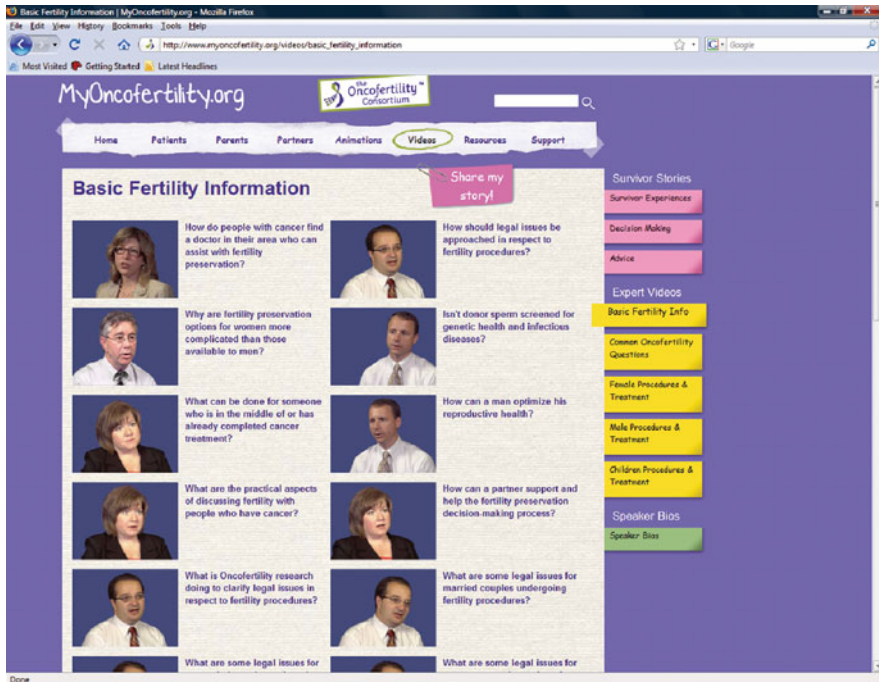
Basic Fertility Information | MyOncofertility.org - Mozilla Firefox

File Edit View History Bookmarks Tools Help

http://www.myoncofertility.org/videos/basic_fertility_information

Google

Most Visited Getting Started Latest Headlines

MyOncofertility.org

the Oncofertility Consortium

Home Patients Parents Partners Animations Videos Resources Support

Basic Fertility Information

Share my story!

How do people with cancer find a doctor in their area who can assist with fertility preservation?

How should legal issues be approached in respect to fertility procedures?

Why are fertility preservation options for women more complicated than those available to men?

Isn't donor sperm screened for genetic health and infectious diseases?

What can be done for someone who is in the middle of or has already completed cancer treatment?

How can a man optimize his reproductive health?

What are the practical aspects of discussing fertility with people who have cancer?

How can a partner support and help the fertility preservation decision-making process?

What is Oncofertility research doing to clarify legal issues in respect to fertility procedures?

What are some legal issues for married couples undergoing fertility procedures?

What are some legal issues for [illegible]

What are some legal issues for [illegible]

Survivor Stories

Survivor Experiences

Decision Making

Advice

Expert Videos

Basic Fertility Info

Common Oncofertility Questions

Female Procedures & Treatment

Male Procedures & Treatment

Children Procedures & Treatment

Speaker Bios

Speaker Bios

Done